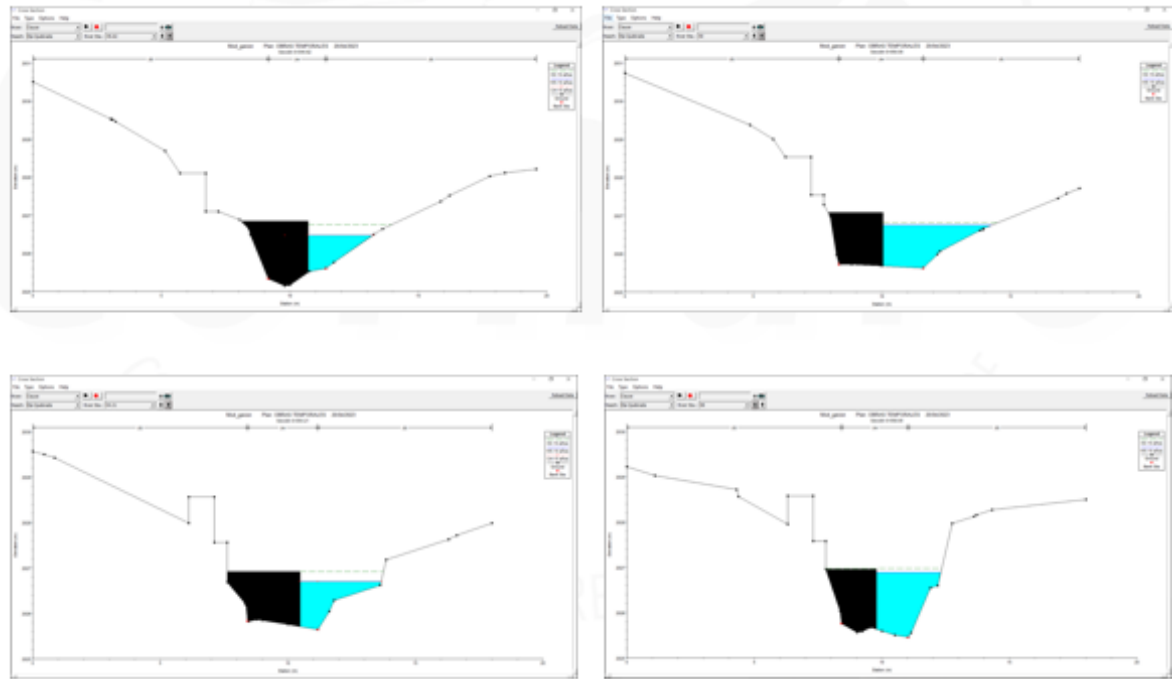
Cross Section
File Type Options Help
River: Ducot
Reach: Rio Quebrada
River Sta.:
Reload Data
Rout_ganoo Plan: OBRAS TEMPORALES 20/04/2023
Legend
Station (m)
Elevation (m)

Cross Section
File Type Options Help
River: Ducot
Reach: Rio Quebrada
River Sta.:
Reload Data
Rout_ganoo Plan: OBRAS TEMPORALES 20/04/2023
Legend
Station (m)
Elevation (m)

Cross Section
File Type Options Help
River: Ducot
Reach: Rio Quebrada
River Sta.:
Reload Data
Rout_ganoo Plan: OBRAS TEMPORALES 20/04/2023
Legend
Station (m)
Elevation (m)

Cross Section
File Type Options Help
River: Ducot
Reach: Rio Quebrada
River Sta.:
Reload Data
Rout_ganoo Plan: OBRAS TEMPORALES 20/04/2023
Legend
Station (m)
Elevation (m)